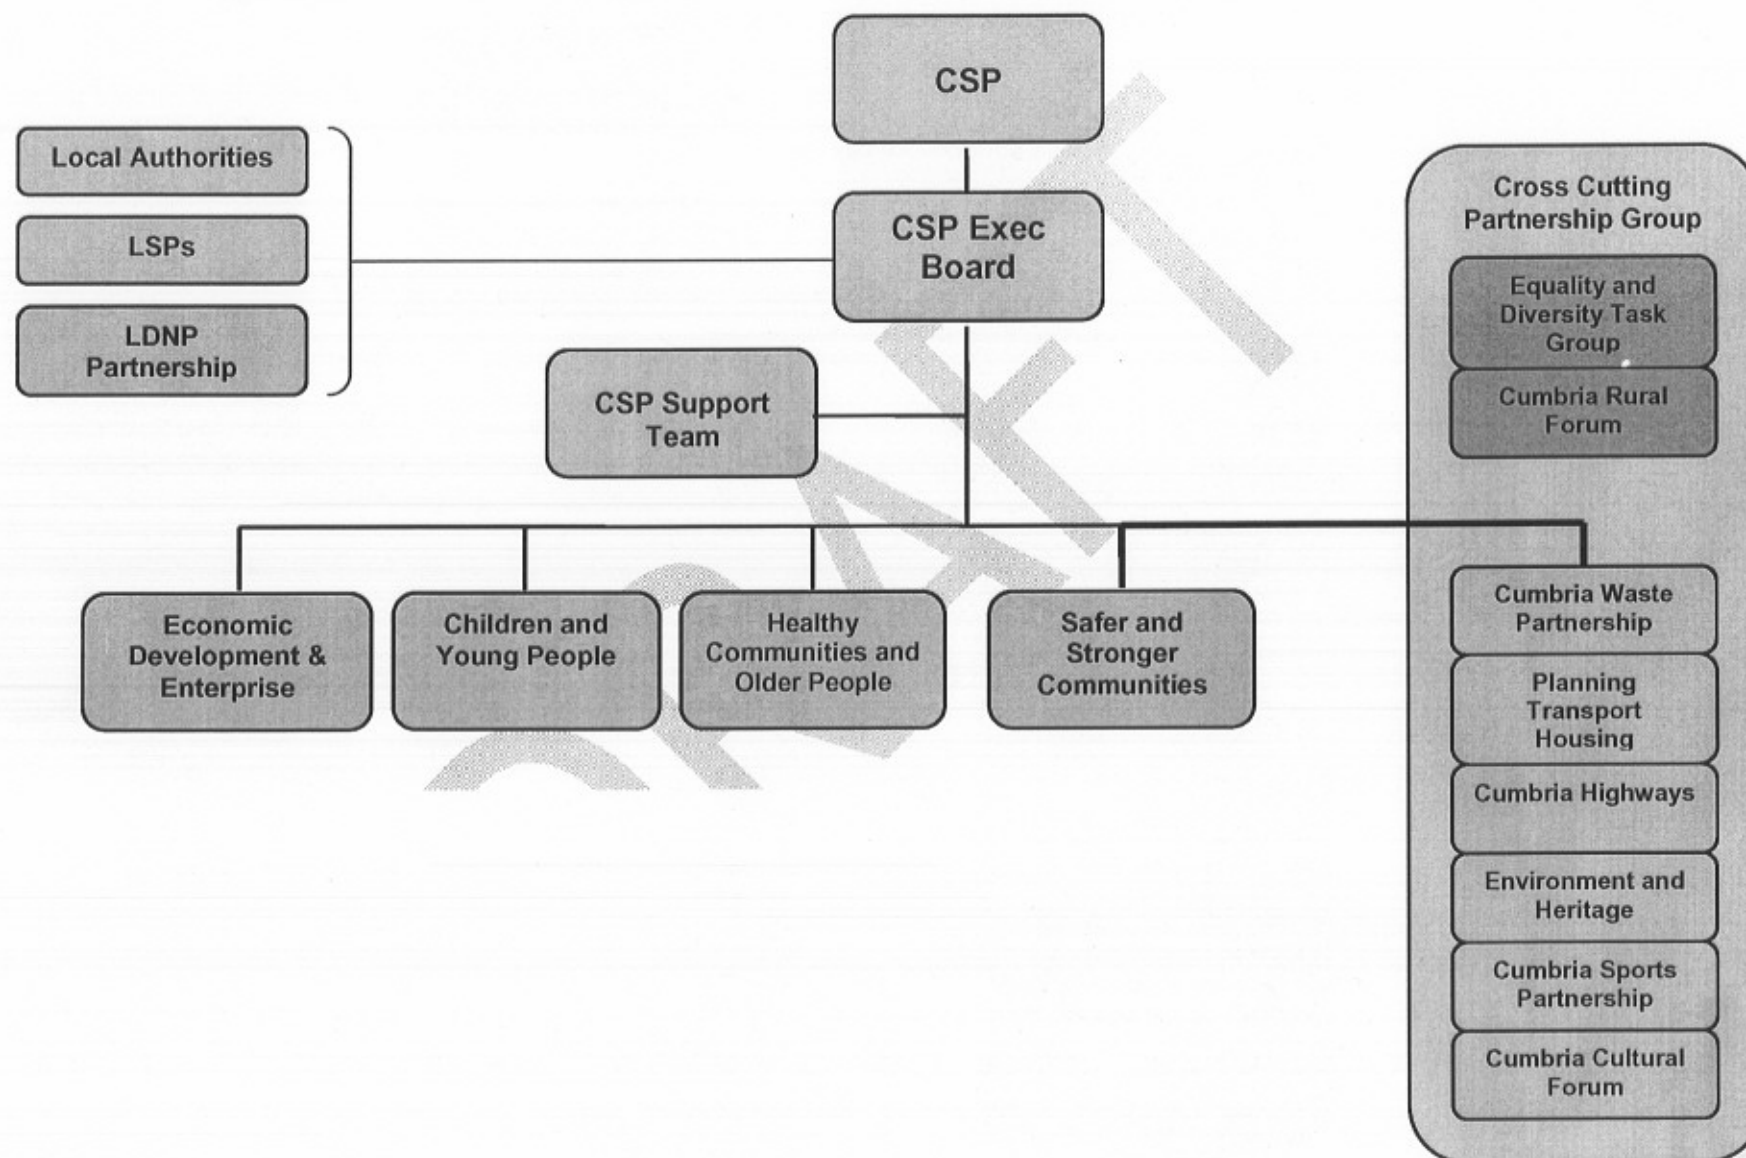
CSP

Local Authorities

LSPs

LDNP Partnership

CSP Exec Board

CSP Support Team

Cross Cutting Partnership Group

Equality and Diversity Task Group

Cumbria Rural Forum

Economic Development & Enterprise

Children and Young People

Healthy Communities and Older People

Safer and Stronger Communities

Cumbria Waste Partnership

Planning Transport Housing

Cumbria Highways

Environment and Heritage

Cumbria Sports Partnership

Cumbria Cultural Forum

DRAFT